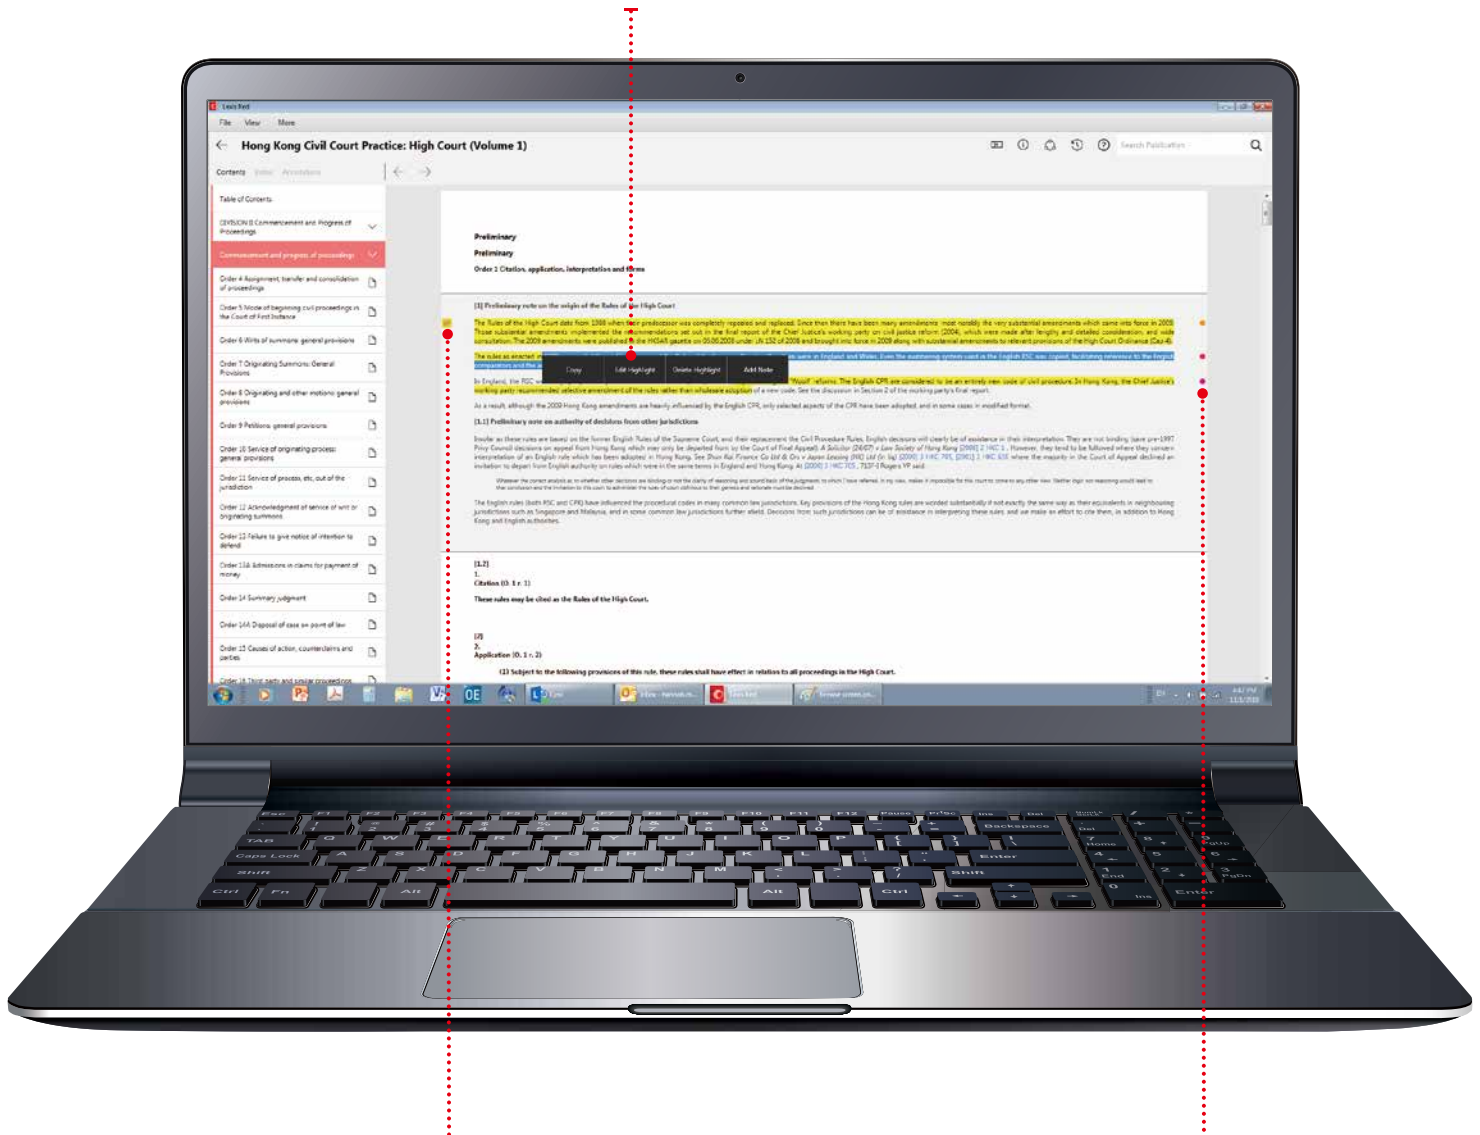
Lexis Red

File View More

Hong Kong Civil Court Practice: High Court (Volume 1)

Search Publication

Contents Index Annotations

Table of Contents

DIVISION B Commencement and Progress of Proceedings

Commencement and progress of proceedings

Order 4 Assignment, transfer and consolidation of proceedings

Order 5 Mode of beginning civil proceedings in the Court of First Instance

Order 6 Writs of summons: general provisions

Order 7 Originating Summons: General Provisions

Order 8 Originating and other motions: general provisions

Order 9 Petitions: general provisions

Order 10 Service of originating process: general provisions

Order 11 Service of process, etc, out of the jurisdiction

Order 12 Acknowledgment of service of writ or originating summons

Order 13 Failure to give notice of intention to defend

Order 13A Admissions in claims for payment of money

Order 14 Summary judgment

Order 14A Disposal of case on point of law

Order 15 Causes of action, counterclaims and parties

Order 16 Third party and similar proceedings

Preliminary

Preliminary

Order 1 Citation, application, interpretation and forms

[1] Preliminary note on the origin of the Rules of the High Court

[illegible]

Copy Edit Highlight Delete Highlight Add Note

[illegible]

[1.1] Preliminary note on authority of decisions from other jurisdictions

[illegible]

[1.2]
1.
Citation (O. 1 r. 1)

These rules may be cited as the Rules of the High Court.

[2]
2.
Application (O. 1 r. 2)

(1) Subject to the following provisions of this rule, these rules shall have effect in relation to all proceedings in the High Court.

Esc F1 F2 F3 F4 F5 F6 F7 F8 F9 F10 F11 F12 Pause PrtSc Ins Del
Backspace Home PgUp
TAB Q W E R T Y U I O P
Caps Lock A S D F G H J K L Enter
Shift Z X C V B N M Shift End PgDn
Ctrl Fn Alt Alt Ctrl Ins Enter